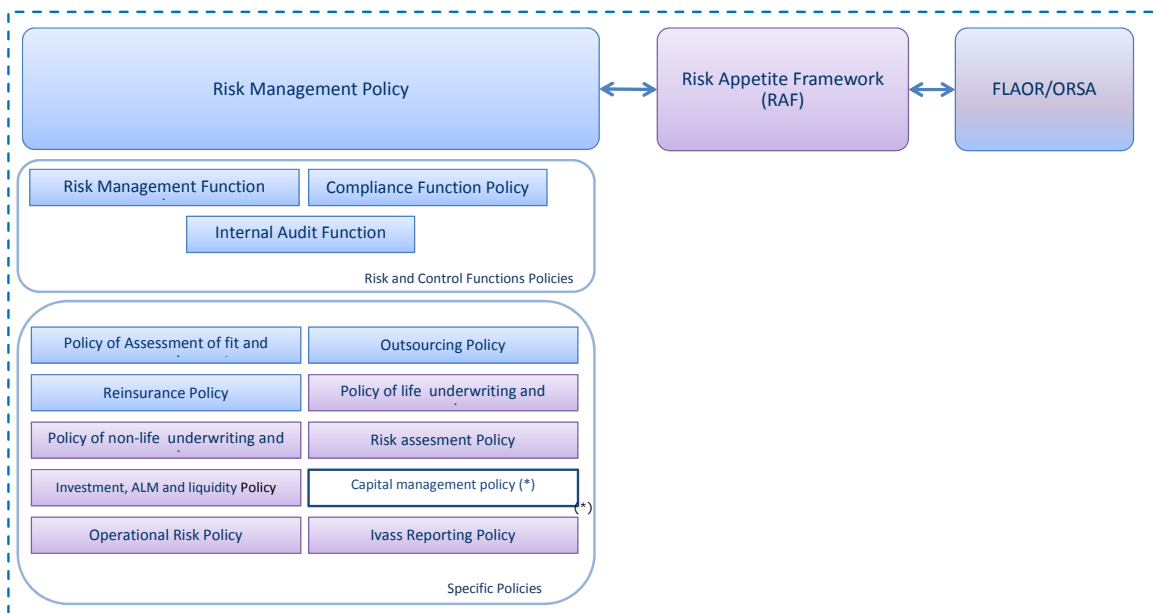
Risk Management Policy

Risk Appetite Framework (RAF)

FLAOR/ORSA

Risk Management Function

Compliance Function Policy

Internal Audit Function

Risk and Control Functions Policies

Policy of Assessment of fit and

Outsourcing Policy

Reinsurance Policy

Policy of life underwriting and

Policy of non-life underwriting and

Risk assesment Policy

Investment, ALM and liquidity Policy

Capital management policy (*)

(*)

Operational Risk Policy

Ivass Reporting Policy

Specific Policies